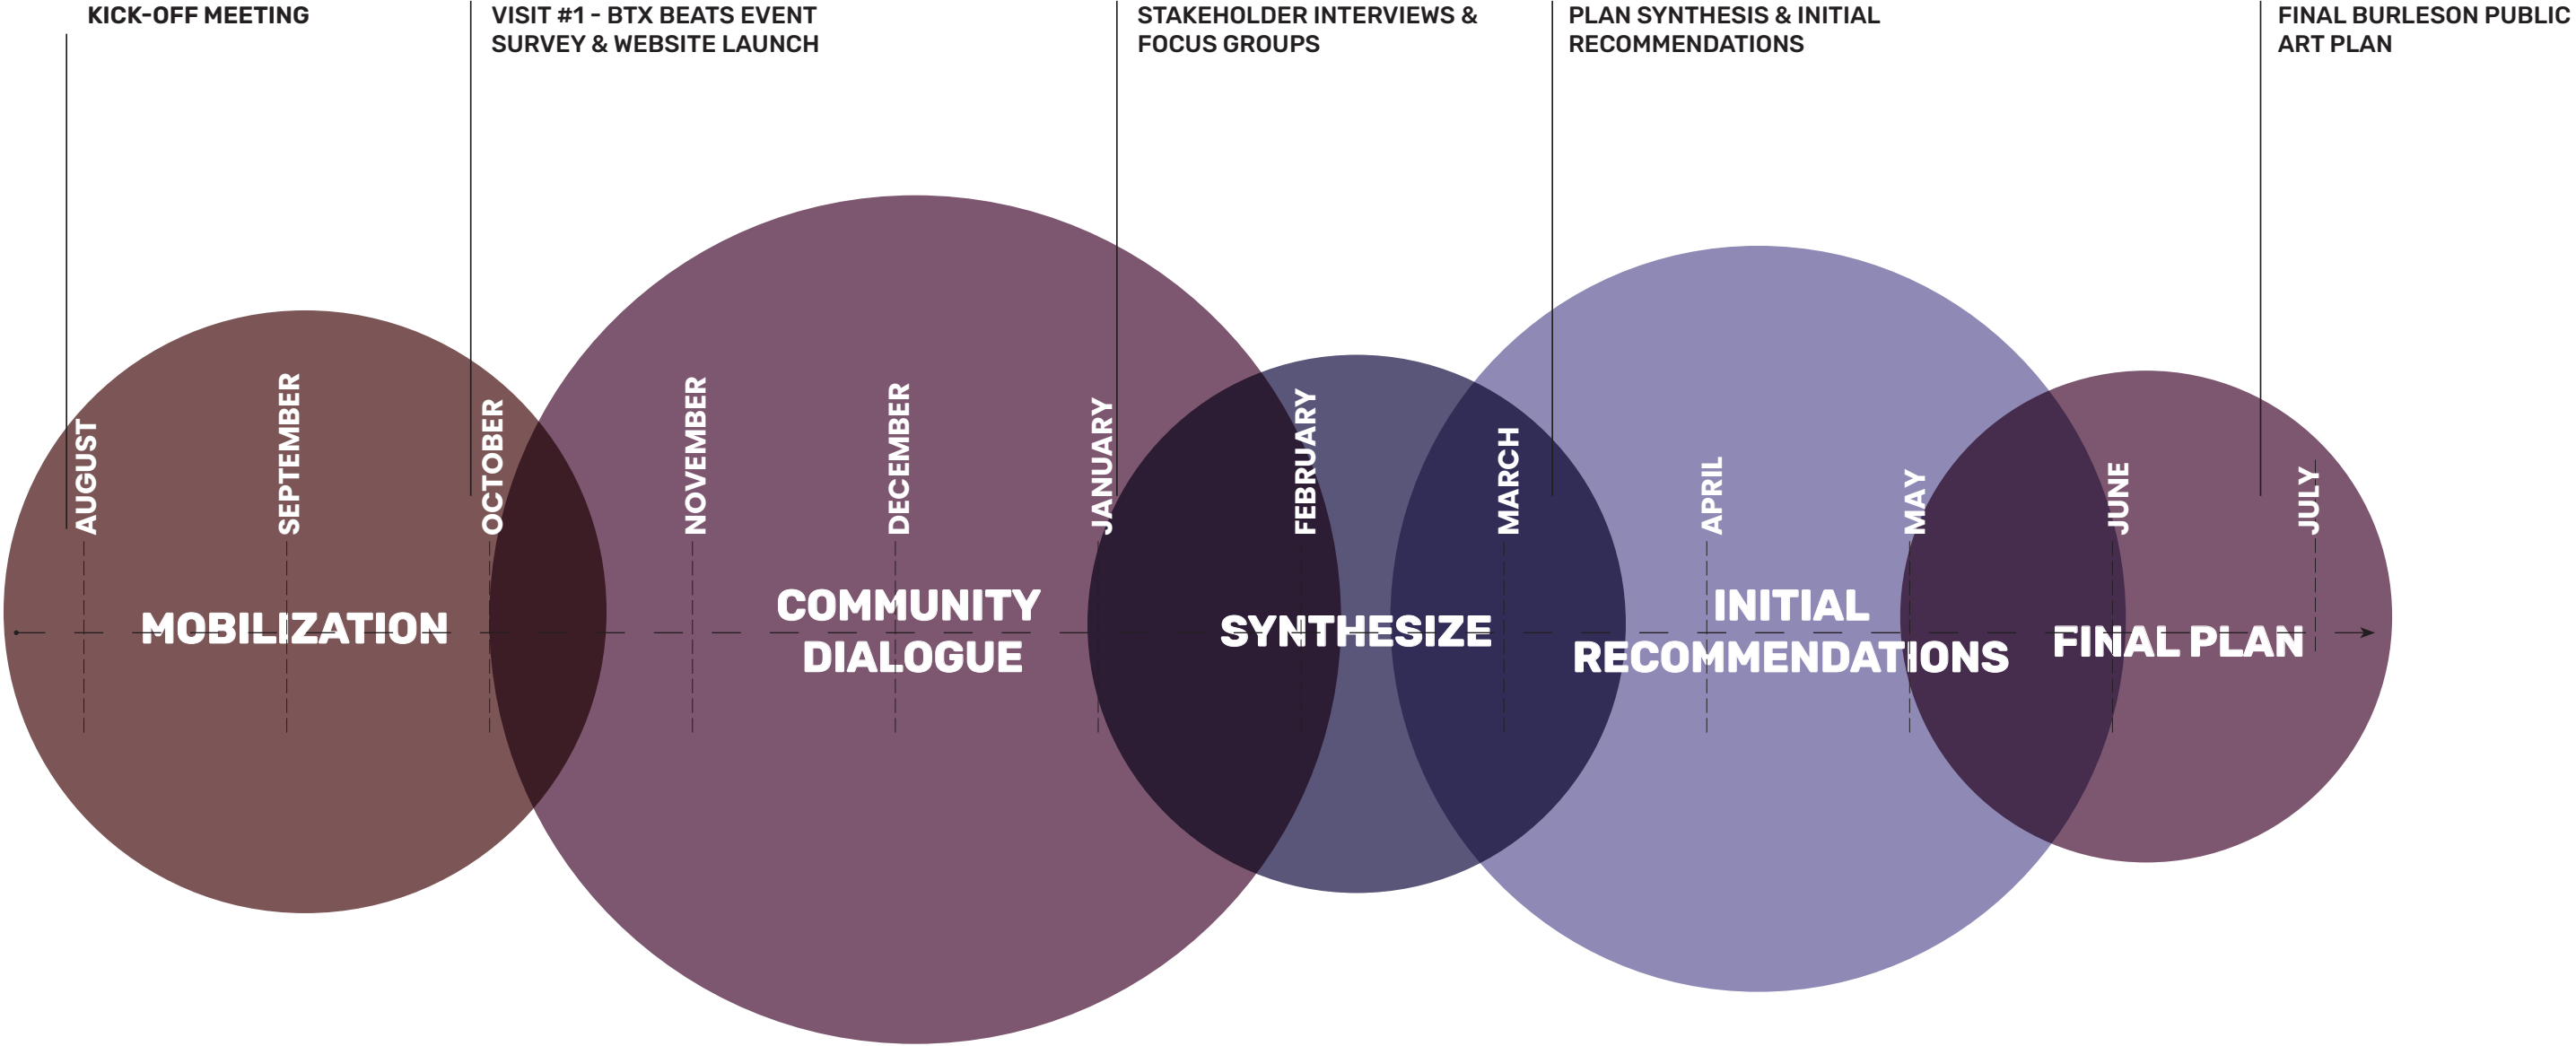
KICK-OFF MEETING

VISIT #1 - BTX BEATS EVENT
SURVEY & WEBSITE LAUNCH

STAKEHOLDER INTERVIEWS &
FOCUS GROUPS

PLAN SYNTHESIS & INITIAL
RECOMMENDATIONS

FINAL BURLESON PUBLIC
ART PLAN

AUGUST

SEPTEMBER

OCTOBER

NOVEMBER

DECEMBER

JANUARY

FEBRUARY

MARCH

APRIL

MAY

JUNE

JULY

MOBILIZATION

COMMUNITY
DIALOGUE

SYNTHESIZE

INITIAL
RECOMMENDATIONS

FINAL PLAN